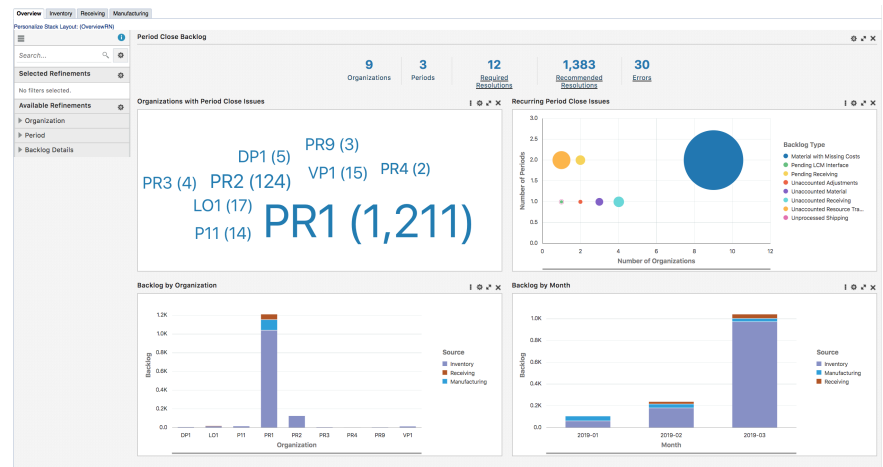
Overview Inventory Receiving Manufacturing

Personalize Stack Layout: (OverviewRN)

Search...

Selected Refinements

No filters selected.

Available Refinements

Organization

Period

Backlog Details

Period Close Backlog

9 Organizations | 3 Periods | 12 Required Resolutions | 1,383 Recommended Resolutions | 30 Errors

Organizations with Period Close Issues

PR9 (3)
DP1 (5)
PR3 (4)
PR2 (124)
VP1 (15)
PR4 (2)
LO1 (17)
P11 (14)
PR1 (1,211)

Recurring Period Close Issues

Number of Periods

3.0
2.5
2.0
1.5
1.0
0.5
0.0

0 2 4 6 8 10 12

Number of Organizations

Backlog Type
Material with Missing Costs
Pending LCM Interface
Pending Receiving
Unaccounted Adjustments
Unaccounted Material
Unaccounted Receiving
Unaccounted Resource Tra...
Unprocessed Shipping

Backlog by Organization

Backlog

1.2K
1.0K
0.8K
0.6K
0.4K
0.2K
0.0

DP1 LO1 P11 PR1 PR2 PR3 PR4 PR9 VP1

Organization

Source
Inventory
Receiving
Manufacturing

Backlog by Month

Backlog

1.0K
0.8K
0.6K
0.4K
0.2K
0.0

2019-01 2019-02 2019-03

Month

Source
Inventory
Manufacturing
Receiving